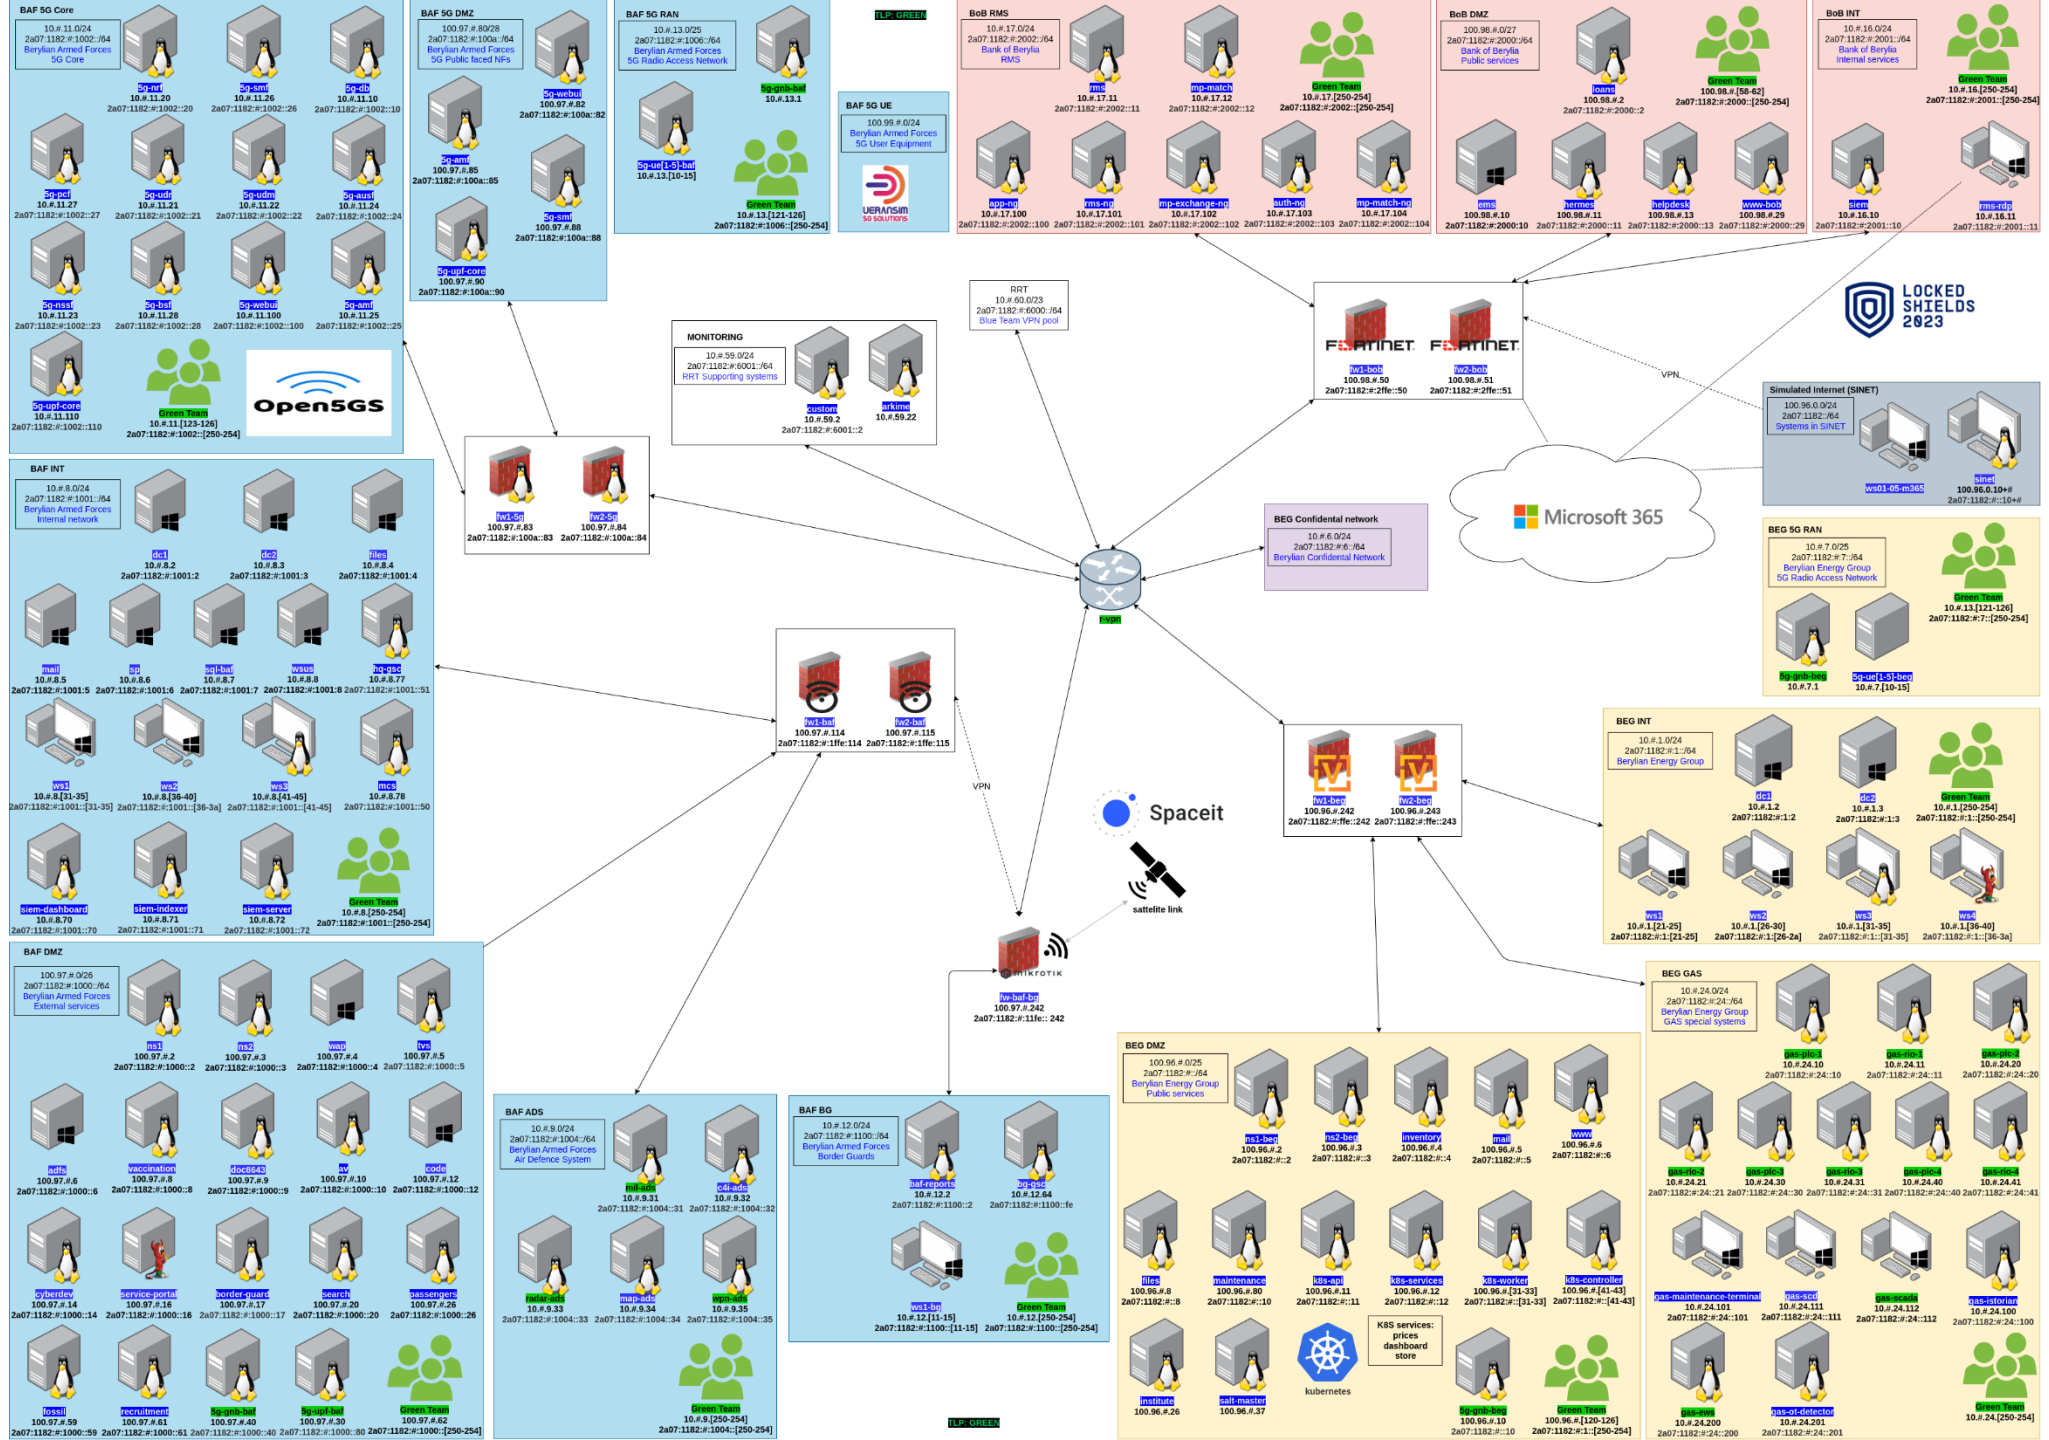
TLP: GREEN

BAF 5G Core
10.#.11.0/24
2a07:1182:#:1002::/64
Berylian Armed Forces
5G Core

5g-nrf
10.#.11.20
2a07:1182:#:1002::20
5g-smf
10.#.11.26
2a07:1182:#:1002::26
5g-db
10.#.11.10
2a07:1182:#:1002::10
5g-pcf
10.#.11.27
2a07:1182:#:1002::27
5g-udr
10.#.11.21
2a07:1182:#:1002::21
5g-udm
10.#.11.22
2a07:1182:#:1002::22
5g-ausf
10.#.11.24
2a07:1182:#:1002::24
5g-nssf
10.#.11.23
2a07:1182:#:1002::23
5g-bsf
10.#.11.28
2a07:1182:#:1002::28
5g-webui
10.#.11.100
2a07:1182:#:1002::100
5g-amf
10.#.11.25
2a07:1182:#:1002::25
5g-upf-core
10.#.11.110
2a07:1182:#:1002::110
Green Team
10.#.11.[123-126]
2a07:1182:#:1002::[250-254]
Open5GS

BAF 5G DMZ
100.97.#.80/28
2a07:1182:#:100a::/64
Berylian Armed Forces
5G Public faced NFs
5g-webui
100.97.#.82
2a07:1182:#:100a::82
5g-amf
100.97.#.85
2a07:1182:#:100a::85
5g-smf
100.97.#.88
2a07:1182:#:100a::88
5g-upf-core
100.97.#.90
2a07:1182:#:100a::90

BAF 5G RAN
10.#.13.0/25
2a07:1182:#:1006::/64
Berylian Armed Forces
5G Radio Access Network
5g-gnb-baf
10.#.13.1
5g-ue[1-5]-baf
10.#.13.[10-15]
Green Team
10.#.13.[121-126]
2a07:1182:#:1006::[250-254]

BAF 5G UE
100.99.#.0/24
Berylian Armed Forces
5G User Equipment
VERANSIM
5G SOLUTIONS

BoB RMS
10.#.17.0/24
2a07:1182:#:2002::/64
Bank of Berylia
RMS
rms
10.#.17.11
2a07:1182:#:2002::11
mp-match
10.#.17.12
2a07:1182:#:2002::12
Green Team
10.#.17.[250-254]
2a07:1182:#:2002::[250-254]
app-ng
10.#.17.100
2a07:1182:#:2002::100
rms-ng
10.#.17.101
2a07:1182:#:2002::101
mp-exchange-ng
10.#.17.102
2a07:1182:#:2002::102
auth-ng
10.#.17.103
2a07:1182:#:2002::103
mp-match-ng
10.#.17.104
2a07:1182:#:2002::104

BoB DMZ
100.98.#.0/27
2a07:1182:#:2000::/64
Bank of Berylia
Public services
loans
100.98.#.2
2a07:1182:#:2000::2
Green Team
100.98.#.[58-62]
2a07:1182:#:2000::[250-254]
ems
100.98.#.10
2a07:1182:#:2000::10
hermes
100.98.#.11
2a07:1182:#:2000::11
helpdesk
100.98.#.13
2a07:1182:#:2000::13
www-bob
100.98.#.29
2a07:1182:#:2000::29

BoB INT
10.#.16.0/24
2a07:1182:#:2001::/64
Bank of Berylia
Internal services
Green Team
10.#.16.[250-254]
2a07:1182:#:2001::[250-254]
siem
10.#.16.10
2a07:1182:#:2001::10
rms-rdp
10.#.16.11
2a07:1182:#:2001::11

LOCKED SHIELDS 2023

RRT
10.#.60.0/23
2a07:1182:#:6000::/64
Blue Team VPN pool

MONITORING
10.#.59.0/24
2a07:1182:#:6001::/64
RRT Supporting systems
custom
10.#.59.2
2a07:1182:#:6001::2
arkime
10.#.59.22

FORTINET FORTINET
fw1-bob
100.98.#.50
2a07:1182:#:2ffe::50
fw2-bob
100.98.#.51
2a07:1182:#:2ffe::51
VPN

Simulated Internet (SINET)
100.96.0.0/24
2a07:1182::/64
Systems in SINET
ws01-05-m365
sinet
100.96.0.10+#
2a07:1182::10+#
Microsoft 365

BAF INT
10.#.8.0/24
2a07:1182:#:1001::/64
Berylian Armed Forces
Internal network
dc1
10.#.8.2
2a07:1182:#:1001:2
dc2
10.#.8.3
2a07:1182:#:1001:3
files
10.#.8.4
2a07:1182:#:1001:4
mail
10.#.8.5
2a07:1182:#:1001:5
sp
10.#.8.6
2a07:1182:#:1001:6
sql-baf
10.#.8.7
2a07:1182:#:1001:7
wsus
10.#.8.8
2a07:1182:#:1001:8
hq-gsc
10.#.8.77
2a07:1182:#:1001::51
ws1
10.#.8.[31-35]
2a07:1182:#:1001::[31-35]
ws2
10.#.8.[36-40]
2a07:1182:#:1001::[36-3a]
ws3
10.#.8.[41-45]
2a07:1182:#:1001::[41-45]
mcs
10.#.8.78
2a07:1182:#:1001::50
siem-dashboard
10.#.8.70
2a07:1182:#:1001::70
siem-indexer
10.#.8.71
2a07:1182:#:1001::71
siem-server
10.#.8.72
2a07:1182:#:1001::72
Green Team
10.#.8.[250-254]
2a07:1182:#:1001::[250-254]

fw1-5g
100.97.#.83
2a07:1182:#:100a::83
fw2-5g
100.97.#.84
2a07:1182:#:100a::84

BEG Confidental network
10.#.6.0/24
2a07:1182:#:6::/64
Berylian Confidental Network

r-vpn

fw1-baf
100.97.#.114
2a07:1182:#:1ffe:114
fw2-baf
100.97.#.115
2a07:1182:#:1ffe:115
VPN

Spaceit
satellite link
mikrotik
fw-baf-bg
100.97.#.242
2a07:1182:#:11fe:: 242

BEG 5G RAN
10.#.7.0/25
2a07:1182:#:7::/64
Berylian Energy Group
5G Radio Access Network
Green Team
10.#.13.[121-126]
2a07:1182:#:7::[250-254]
5g-gnb-beg
10.#.7.1
5g-ue[1-5]-beg
10.#.7.[10-15]

fw1-beg
100.96.#.242
2a07:1182:#:ffe::242
fw2-beg
100.96.#.243
2a07:1182:#:ffe::243

BEG INT
10.#.1.0/24
2a07:1182:#:1::/64
Berylian Energy Group
dc1
10.#.1.2
2a07:1182:#:1:2
dc2
10.#.1.3
2a07:1182:#:1:3
Green Team
10.#.1.[250-254]
2a07:1182:#:1::[250-254]
ws1
10.#.1.[21-25]
2a07:1182:#:1:[21-25]
ws2
10.#.1.[26-30]
2a07:1182:#:1:[26-2a]
ws3
10.#.1.[31-35]
2a07:1182:#:1::[31-35]
ws4
10.#.1.[36-40]
2a07:1182:#:1::[36-3a]

BAF DMZ
100.97.#.0/26
2a07:1182:#:1000::/64
Berylian Armed Forces
External services
ns1
100.97.#.2
2a07:1182:#:1000::2
ns2
100.97.#.3
2a07:1182:#:1000::3
wap
100.97.#.4
2a07:1182:#:1000::4
tvs
100.97.#.5
2a07:1182:#:1000::5
adfs
100.97.#.6
2a07:1182:#:1000::6
vaccination
100.97.#.8
2a07:1182:#:1000::8
doc8643
100.97.#.9
2a07:1182:#:1000::9
av
100.97.#.10
2a07:1182:#:1000::10
code
100.97.#.12
2a07:1182:#:1000::12
cyberdev
100.97.#.14
2a07:1182:#:1000::14
service-portal
100.97.#.16
2a07:1182:#:1000::16
border-guard
100.97.#.17
2a07:1182:#:1000::17
search
100.97.#.20
2a07:1182:#:1000::20
passengers
100.97.#.26
2a07:1182:#:1000::26
fossil
100.97.#.59
2a07:1182:#:1000::59
recruitment
100.97.#.61
2a07:1182:#:1000::61
5g-gnb-baf
100.97.#.40
2a07:1182:#:1000::40
5g-upf-baf
100.97.#.30
2a07:1182:#:1000::80
Green Team
100.97.#.62
2a07:1182:#:1000::[250-254]

BAF ADS
10.#.9.0/24
2a07:1182:#:1004::/64
Berylian Armed Forces
Air Defence System
mil-ads
10.#.9.31
2a07:1182:#:1004::31
c4i-ads
10.#.9.32
2a07:1182:#:1004::32
radar-ads
10.#.9.33
2a07:1182:#:1004::33
map-ads
10.#.9.34
2a07:1182:#:1004::34
wpn-ads
10.#.9.35
2a07:1182:#:1004::35
Green Team
10.#.9.[250-254]
2a07:1182:#:1004::[250-254]

BAF BG
10.#.12.0/24
2a07:1182:#:1100::/64
Berylian Armed Forces
Border Guards
baf-reports
10.#.12.2
2a07:1182:#:1100::2
bg-gsc
10.#.12.64
2a07:1182:#:1100::fe
ws1-bg
10.#.12.[11-15]
2a07:1182:#:1100::[11-15]
Green Team
10.#.12.[250-254]
2a07:1182:#:1100::[250-254]

BEG DMZ
100.96.#.0/25
2a07:1182:#::/64
Berylian Energy Group
Public services
ns1-beg
100.96.#.2
2a07:1182:#::2
ns2-beg
100.96.#.3
2a07:1182:#::3
inventory
100.96.#.4
2a07:1182:#::4
mail
100.96.#.5
2a07:1182:#::5
www
100.96.#.6
2a07:1182:#::6
files
100.96.#.8
2a07:1182:#::8
maintenance
100.96.#.80
2a07:1182:#::10
k8s-api
100.96.#.11
2a07:1182:#::11
k8s-services
100.96.#.12
2a07:1182:#::12
k8s-worker
100.96.#.[31-33]
2a07:1182:#::[31-33]
k8s-controller
100.96.#.[41-43]
2a07:1182:#::[41-43]
institute
100.96.#.26
salt-master
100.96.#.37
kubernetes
K8S services:
prices
dashboard
store
5g-gnb-beg
100.96.#.10
2a07:1182:#::10
Green Team
100.96.#.[120-126]
2a07:1182:#:1::[250-254]

BEG GAS
10.#.24.0/24
2a07:1182:#:24::/64
Berylian Energy Group
GAS special systems
gas-plc-1
10.#.24.10
2a07:1182:#:24::10
gas-rio-1
10.#.24.11
2a07:1182:#:24::11
gas-plc-2
10.#.24.20
2a07:1182:#:24::20
gas-rio-2
10.#.24.21
2a07:1182:#:24::21
gas-plc-3
10.#.24.30
2a07:1182:#:24::30
gas-rio-3
10.#.24.31
2a07:1182:#:24::31
gas-plc-4
10.#.24.40
2a07:1182:#:24::40
gas-rio-4
10.#.24.41
2a07:1182:#:24::41
gas-maintenance-terminal
10.#.24.101
2a07:1182:#:24::101
gas-scd
10.#.24.111
2a07:1182:#:24::111
gas-scada
10.#.24.112
2a07:1182:#:24::112
gas-istorian
10.#.24.100
2a07:1182:#:24::100
gas-ews
10.#.24.200
2a07:1182:#:24::200
gas-ot-detector
10.#.24.201
2a07:1182:#:24::201
Green Team
10.#.24.[250-254]

TLP: GREEN